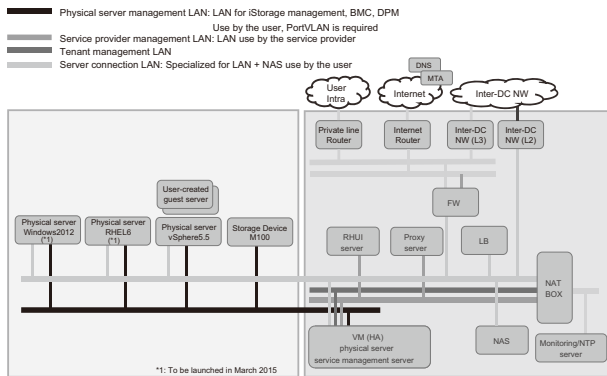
Physical server management LAN: LAN for iStorage management, BMC, DPM

Use by the user, PortVLAN is required

Service provider management LAN: LAN use by the service provider

Tenant management LAN

Server connection LAN: Specialized for LAN + NAS use by the user

DNS

MTA

User Intra

Internet

Inter-DC NW

Private line Router

Internet Router

Inter-DC NW (L3)

Inter-DC NW (L2)

User-created guest server

Physical server Windows2012 (*1)

Physical server RHEL6 (*1)

Physical server vSphere5.5

Storage Device M100

FW

RHUI server

Proxy server

LB

NAT BOX

VM (HA) physical server service management server

NAS

Monitoring/NTP server

*1: To be launched in March 2015